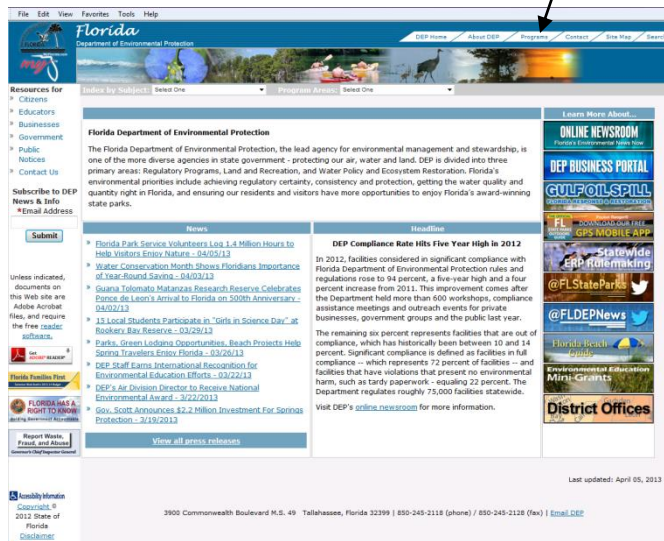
File Edit View Favorites Tools Help

Florida
Department of Environmental Protection

DEP Home | About DEP | Programs | Contact | Site Map | Search

Index by Subject: Select One | Program Areas: Select One

Resources for
Citizens
Educators
Businesses
Government
Public Notices
Contact Us

Subscribe to DEP News & Info
*Email Address

Submit

Unless indicated, documents on this Web site are Adobe Acrobat files, and require the free reader software.

Get ADOBE READER

Florida Families First

FLORIDA HAS A RIGHT TO KNOW

Report Waste, Fraud, and Abuse
Governor's Chief Inspector General

Florida Department of Environmental Protection

The Florida Department of Environmental Protection, the lead agency for environmental management and stewardship, is one of the more diverse agencies in state government - protecting our air, water and land. DEP is divided into three primary areas: Regulatory Programs, Land and Recreation, and Water Policy and Ecosystem Restoration. Florida's environmental priorities include achieving regulatory certainty, consistency and protection, getting the water quality and quantity right in Florida, and ensuring our residents and visitors have more opportunities to enjoy Florida's award-winning state parks.

News

Florida Park Service Volunteers Log 1.4 Million Hours to Help Visitors Enjoy Nature - 04/05/13
Water Conservation Month Shows Floridians Importance of Year-Round Saving - 04/03/13
Guana Tolomato Matanzas Research Reserve Celebrates Ponce de Leon's Arrival to Florida on 500th Anniversary - 04/02/13
15 Local Students Participate in "Girls in Science Day" at Rookery Bay Reserve - 03/29/13
Parks, Green Lodging Opportunities, Beach Projects Help Spring Travelers Enjoy Florida - 03/26/13
DEP Staff Earns International Recognition for Environmental Education Efforts - 03/22/13
DEP's Air Division Director to Receive National Environmental Award - 3/22/2013
Gov. Scott Announces $2.2 Million Investment For Springs Protection - 3/19/2013

View all press releases

Headline

DEP Compliance Rate Hits Five Year High in 2012

In 2012, facilities considered in significant compliance with Florida Department of Environmental Protection rules and regulations rose to 94 percent, a five-year high and a four percent increase from 2011. This improvement comes after the Department held more than 600 workshops, compliance assistance meetings and outreach events for private businesses, government groups and the public last year.

The remaining six percent represents facilities that are out of compliance, which has historically been between 10 and 14 percent. Significant compliance is defined as facilities in full compliance -- which represents 72 percent of facilities -- and facilities that have violations that present no environmental harm, such as tardy paperwork - equaling 22 percent. The Department regulates roughly 75,000 facilities statewide.

Visit DEP's online newsroom for more information.

Learn More About...
ONLINE NEWSROOM
Florida's Environmental News Now
DEP BUSINESS PORTAL
GULF OIL SPILL
FLORIDA RESPONSE & RECOVERY
DOWNLOAD OUR FREE GPS MOBILE APP
Statewide ERP Rulemaking
@FLStateParks
@FLDEPNews
Florida Beach Guide
Environmental Education Mini-Grants
District Offices

Last updated: April 05, 2013

Accessibility Information
Copyright © 2012 State of Florida
Disclaimer

3900 Commonwealth Boulevard M.S. 49 Tallahassee, Florida 32399 | 850-245-2118 (phone) / 850-245-2128 (fax) | Email DEP